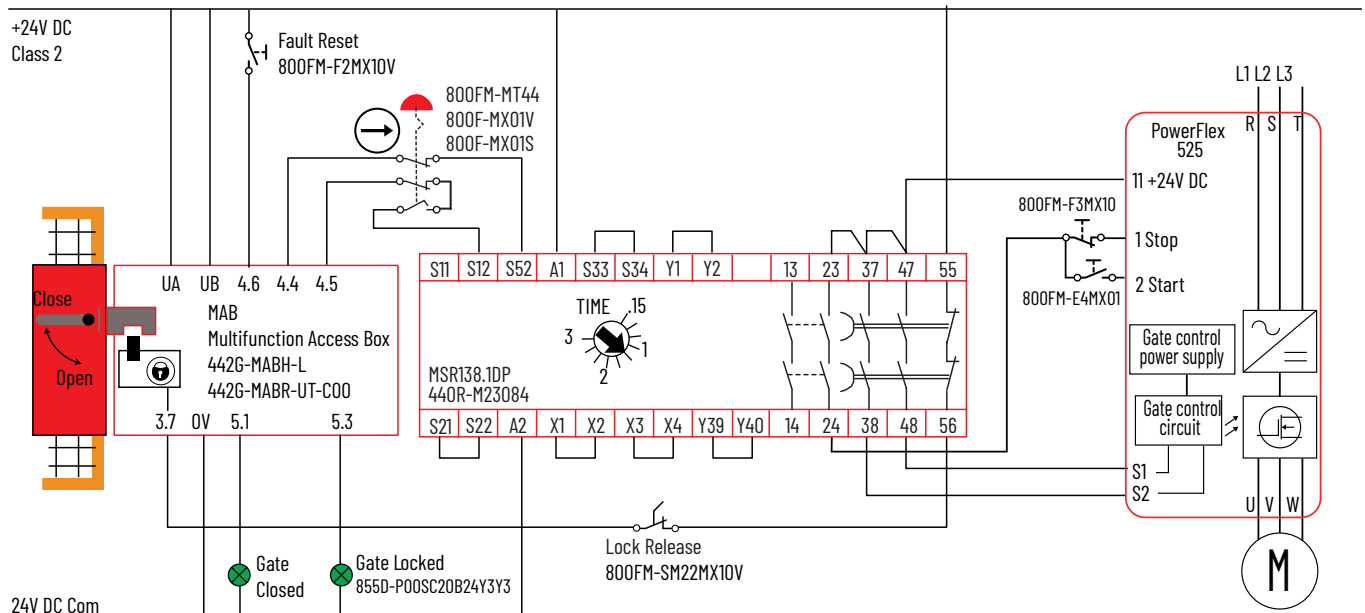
+24V DC
Class 2

Fault Reset
800FM-F2MX10V

800FM-MT44
800F-MX01V
800F-MX01S

L1 L2 L3

PowerFlex
525

R S T

11 +24V DC

800FM-F3MX10

1 Stop

2 Start

800FM-E4MX01

Close

Open

UA UB 4.6 4.4 4.5

MAB
Multifunction Access Box
442G-MABH-L
442G-MABR-UT-C00

3.7 0V 5.1 5.3

| S11 | S12 | S52 | A1 | S33 | S34 | Y1 | Y2 | | 13 | 23 | 37 | 47 | 55 |
|---|---|---|---|---|---|---|---|---|---|---|---|---|---|

TIME
15
3
1
2

MSR138.1DP
440R-M23084

| S21 | S22 | A2 | X1 | X2 | X3 | X4 | Y39 | Y40 | 14 | 24 | 38 | 48 | 56 |
|---|---|---|---|---|---|---|---|---|---|---|---|---|---|

Gate control power supply

Gate control circuit

S1
S2

U V W

M

Lock Release
800FM-SM22MX10V

Gate Closed

Gate Locked
855D-P00SC20B24Y3Y3

24V DC Com